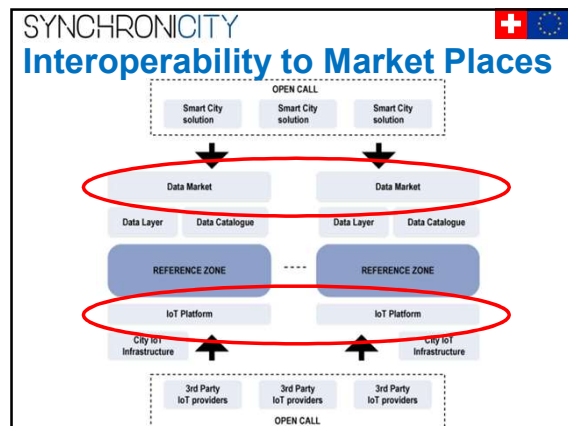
SYNCHRONICITY

Interoperability to Market Places

OPEN CALL

Smart City solution

Smart City solution

Smart City solution

Data Market

Data Market

Data Layer

Data Catalogue

Data Layer

Data Catalogue

REFERENCE ZONE

----

REFERENCE ZONE

IoT Platform

IoT Platform

City IoT Infrastructure

City IoT Infrastructure

3rd Party IoT providers

3rd Party IoT providers

3rd Party IoT providers

OPEN CALL